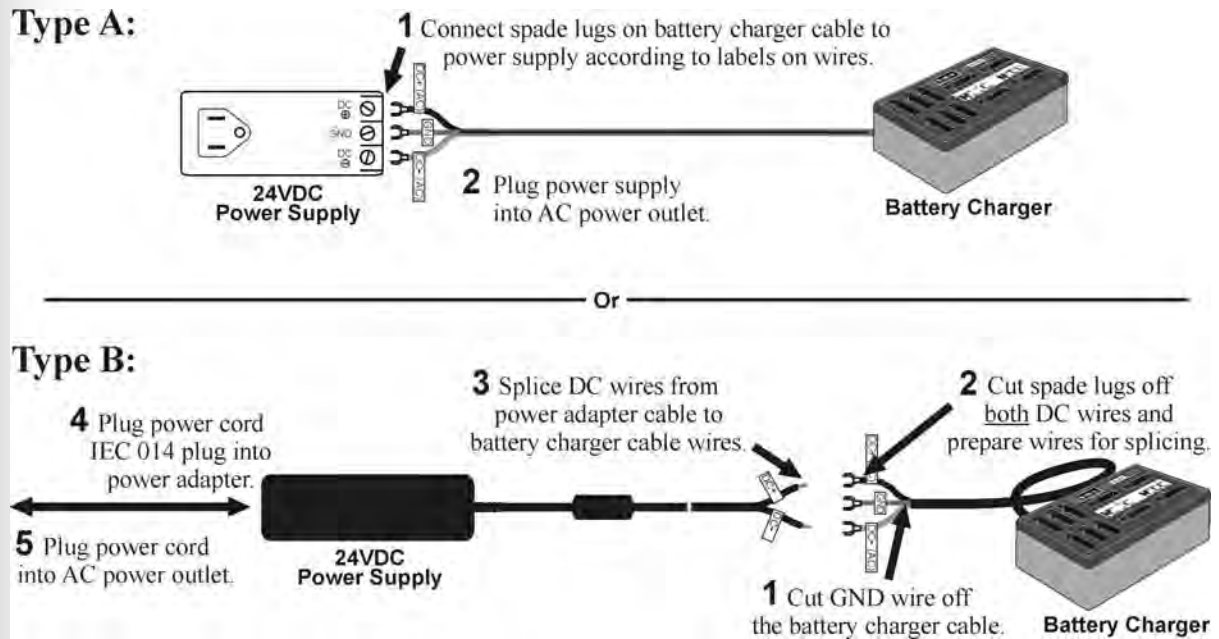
Type A:

1 Connect spade lugs on battery charger cable to power supply according to labels on wires.

DC ⊕

GND

DC ⊖

24VDC
Power Supply

2 Plug power supply into AC power outlet.

Battery Charger

Or

Type B:

4 Plug power cord IEC 014 plug into power adapter.

5 Plug power cord into AC power outlet.

24VDC
Power Supply

3 Splice DC wires from power adapter cable to battery charger cable wires.

2 Cut spade lugs off both DC wires and prepare wires for splicing.

1 Cut GND wire off the battery charger cable.

Battery Charger